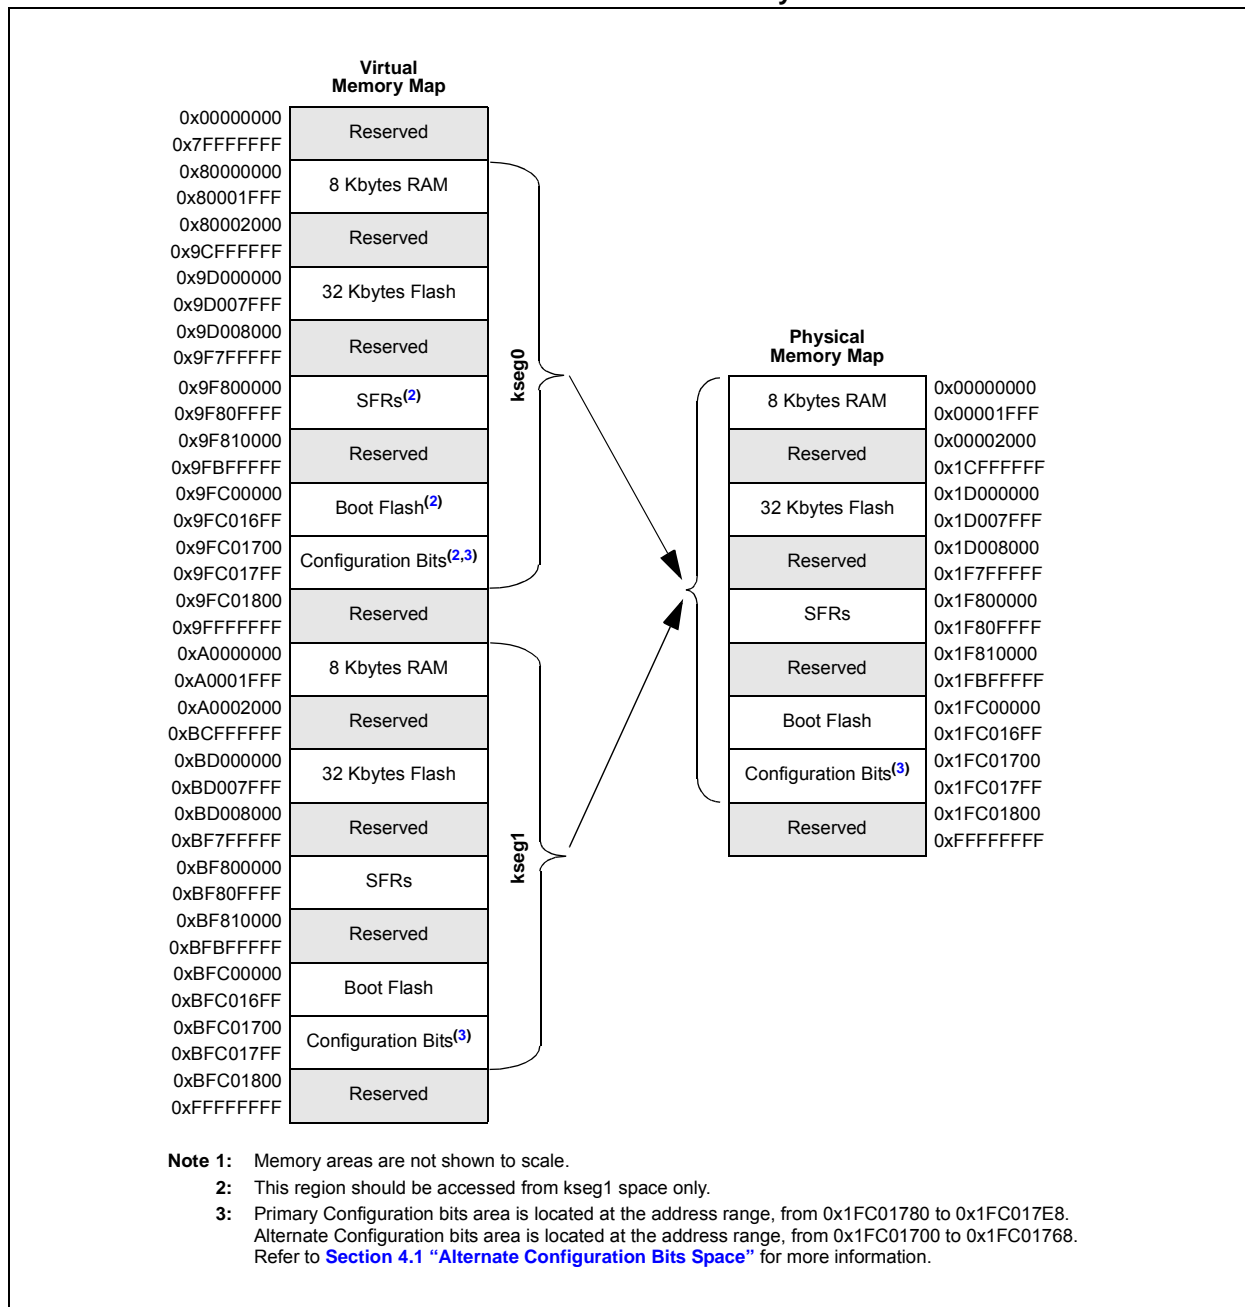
Virtual Memory Map

| | |
|---|---|
| 0x00000000<br>0x7FFFFFFF | Reserved |
| 0x80000000<br>0x80001FFF | 8 Kbytes RAM |
| 0x80002000<br>0x9CFFFFFF | Reserved |
| 0x9D000000<br>0x9D007FFF | 32 Kbytes Flash |
| 0x9D008000<br>0x9F7FFFFF | Reserved |
| 0x9F800000<br>0x9F80FFFF | SFRs$^{(2)}$ |
| 0x9F810000<br>0x9FBFFFFF | Reserved |
| 0x9FC00000<br>0x9FC016FF | Boot Flash$^{(2)}$ |
| 0x9FC01700<br>0x9FC017FF | Configuration Bits$^{(2,3)}$ |
| 0x9FC01800<br>0x9FFFFFFF | Reserved |
| 0xA0000000<br>0xA0001FFF | 8 Kbytes RAM |
| 0xA0002000<br>0xBCFFFFFF | Reserved |
| 0xBD000000<br>0xBD007FFF | 32 Kbytes Flash |
| 0xBD008000<br>0xBF7FFFFF | Reserved |
| 0xBF800000<br>0xBF80FFFF | SFRs |
| 0xBF810000<br>0xBFBFFFFF | Reserved |
| 0xBFC00000<br>0xBFC016FF | Boot Flash |
| 0xBFC01700<br>0xBFC017FF | Configuration Bits$^{(3)}$ |
| 0xBFC01800<br>0xFFFFFFFF | Reserved |

kseg0

kseg1

Physical Memory Map

| | |
|---|---|
| 8 Kbytes RAM | 0x00000000<br>0x00001FFF |
| Reserved | 0x00002000<br>0x1CFFFFFF |
| 32 Kbytes Flash | 0x1D000000<br>0x1D007FFF |
| Reserved | 0x1D008000<br>0x1F7FFFFF |
| SFRs | 0x1F800000<br>0x1F80FFFF |
| Reserved | 0x1F810000<br>0x1FBFFFFF |
| Boot Flash | 0x1FC00000<br>0x1FC016FF |
| Configuration Bits$^{(3)}$ | 0x1FC01700<br>0x1FC017FF |
| Reserved | 0x1FC01800<br>0xFFFFFFFF |

Note 1: Memory areas are not shown to scale.
2: This region should be accessed from kseg1 space only.
3: Primary Configuration bits area is located at the address range, from 0x1FC01780 to 0x1FC017E8. Alternate Configuration bits area is located at the address range, from 0x1FC01700 to 0x1FC01768. Refer to Section 4.1 “Alternate Configuration Bits Space” for more information.